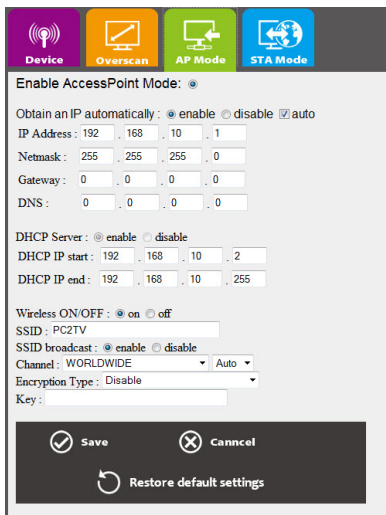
Device
Overscan
AP Mode
STA Mode

Enable AccessPoint Mode:

Obtain an IP automatically : enable disable auto
IP Address : 192 . 168 . 10 . 1
Netmask : 255 . 255 . 255 . 0
Gateway : 0 . 0 . 0 . 0
DNS : 0 . 0 . 0 . 0

DHCP Server : enable disable
DHCP IP start : 192 . 168 . 10 . 2
DHCP IP end : 192 . 168 . 10 . 255

Wireless ON/OFF : on off
SSID : PC2TV
SSID broadcast : enable disable
Channel : WORLDWIDE Auto
Encryption Type : Disable
Key :

Save
Cancel
Restore default settings